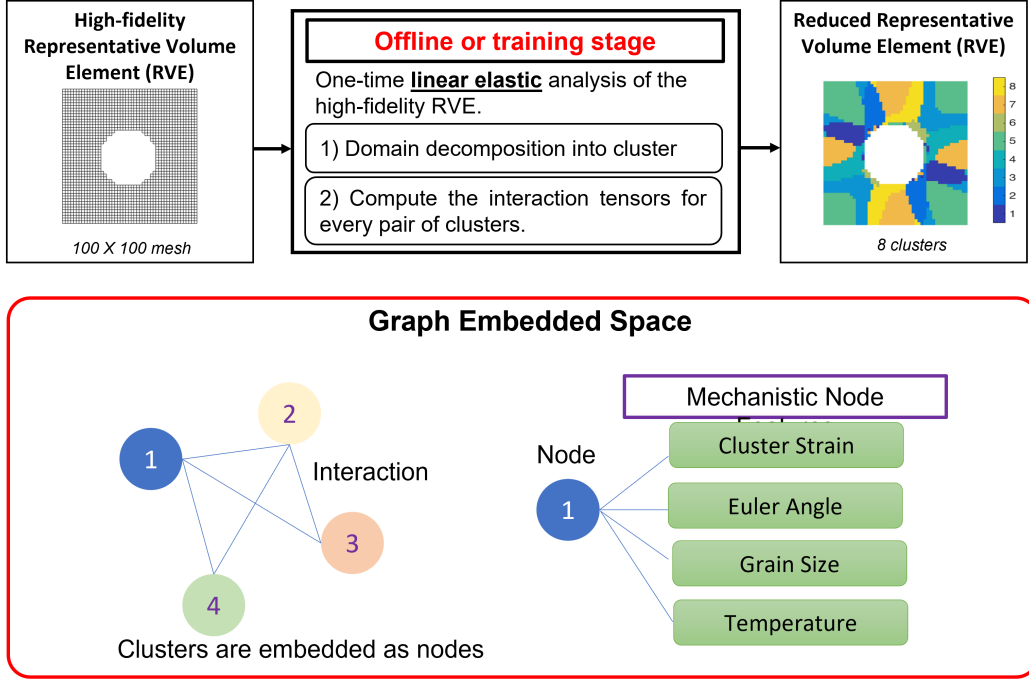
High-fidelity Representative Volume Element (RVE)

100 X 100 mesh

Offline or training stage

One-time **linear elastic** analysis of the high-fidelity RVE.

1) Domain decomposition into cluster

2) Compute the interaction tensors for every pair of clusters.

Reduced Representative Volume Element (RVE)

8
7
6
5
4
3
2
1

8 clusters

Graph Embedded Space

1
2
3
4
Interaction

Clusters are embedded as nodes

Mechanistic Node Features

Node
1

Cluster Strain
Euler Angle
Grain Size
Temperature